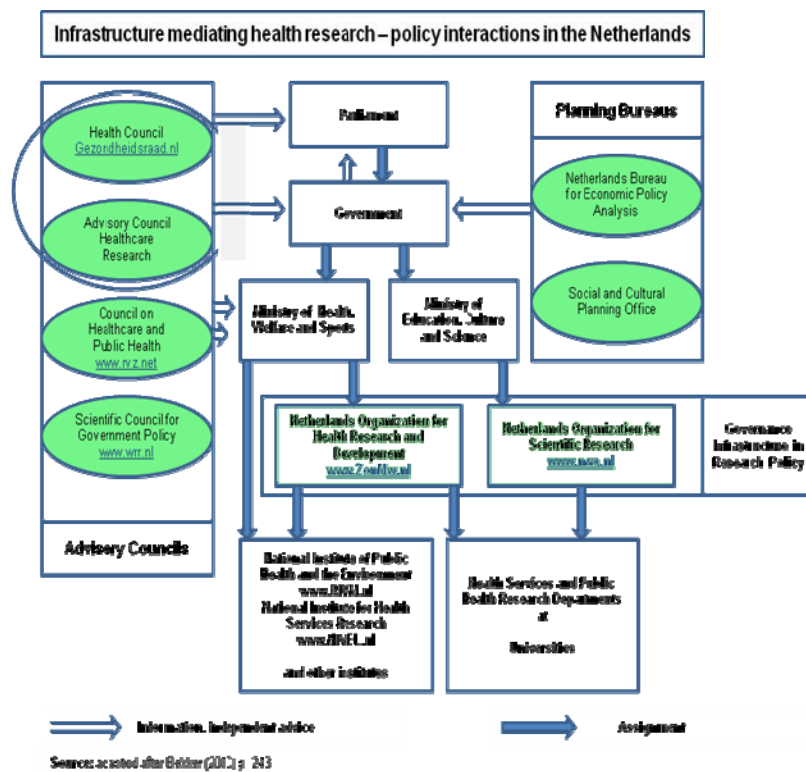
Infrastructure mediating health research – policy interactions in the Netherlands

Health Council
Gezondheidsraad.nl

Advisory Council Healthcare Research

Council on Healthcare and Public Health
www.rvz.net

Scientific Council for Government Policy
www.wrr.nl

Advisory Councils

Parliament

Government

Ministry of Health, Welfare and Sports

Ministry of Education, Culture and Science

Planning Bureaus

Netherlands Bureau for Economic Policy Analysis

Social and Cultural Planning Office

Netherlands Organization for Health Research and Development
www.ZonMw.nl

Netherlands Organization for Scientific Research
www.nwo.nl

Governance Infrastructure in Research Policy

National Institute of Public Health and the Environment
www.RIVM.nl
National Institute for Health Services Research
www.NIVEL.nl

and other institutes

Health Services and Public Health Research Departments at Universities

Information, independent advice

Assignment

Source: adapted after Bekker (2010) p. 243